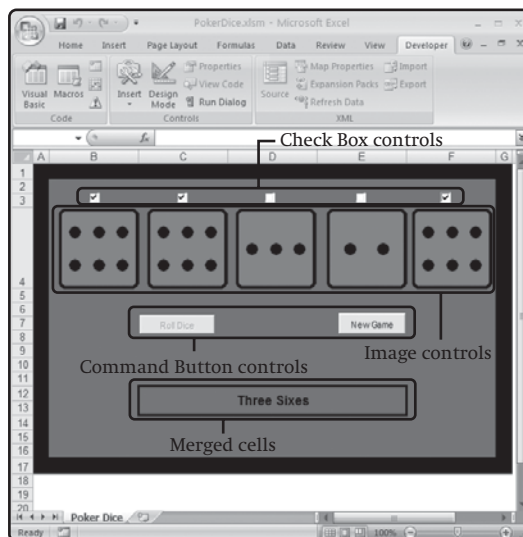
PokerDice.xlsm - Microsoft Excel

Home Insert Page Layout Formulas Data Review View Developer

Visual Basic Macros
Code

Insert Design Mode
Properties
View Code
Run Dialog
Controls

Source
Map Properties
Expansion Packs
Refresh Data
Import
Export
XML

$f_x$

A B C D E F G

Check Box controls

Roll Dice

New Game

Command Button controls

Image controls

Three Sixes

Merged cells

1
2
3
4
5
6
7
8
9
10
11
12
13
14
15
16
17
18
19
20

Poker Dice

Ready

100%